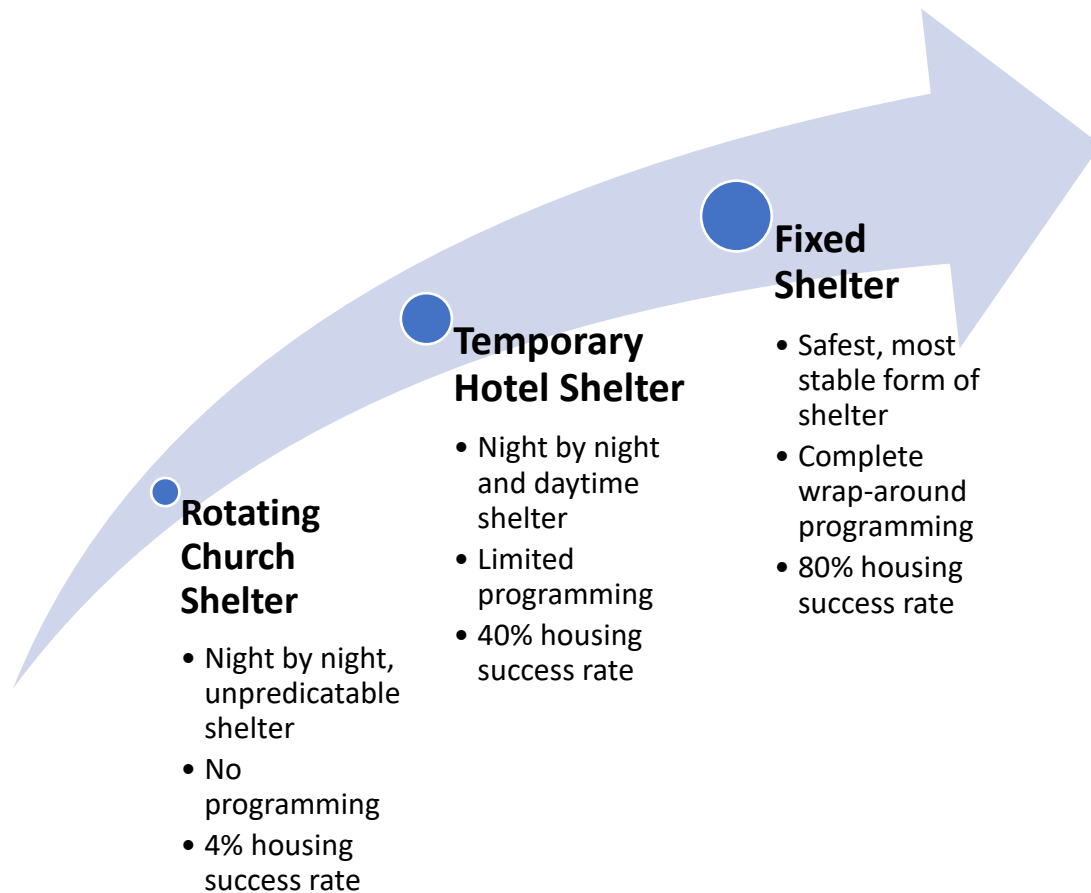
Rotating Church Shelter

- Night by night, unpredicatable shelter
- No programming
- 4% housing success rate

Temporary Hotel Shelter

- Night by night and daytime shelter
- Limited programming
- 40% housing success rate

Fixed Shelter

- Safest, most stable form of shelter
- Complete wrap-around programming
- 80% housing success rate